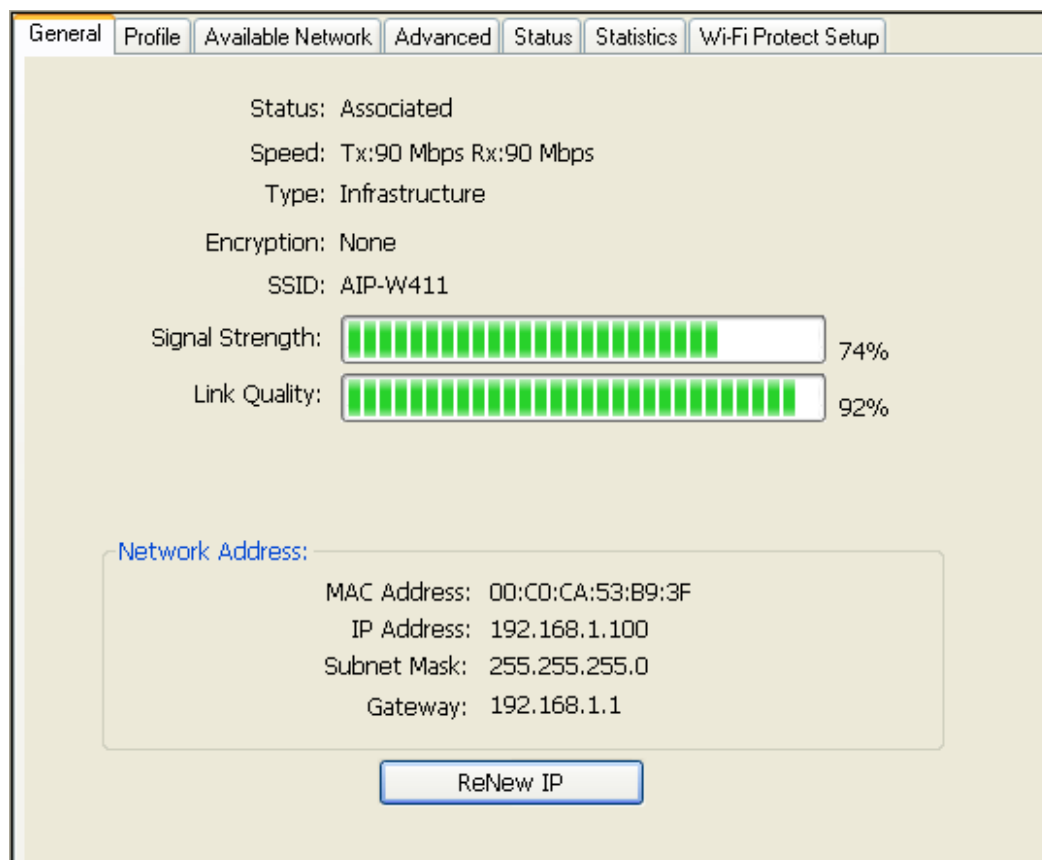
General | Profile | Available Network | Advanced | Status | Statistics | Wi-Fi Protect Setup

Status: Associated

Speed: Tx:90 Mbps Rx:90 Mbps

Type: Infrastructure

Encryption: None

SSID: AIP-W411

Signal Strength: 74%

Link Quality: 92%

Network Address:

MAC Address: 00:C0:CA:53:B9:3F

IP Address: 192.168.1.100

Subnet Mask: 255.255.255.0

Gateway: 192.168.1.1

ReNew IP